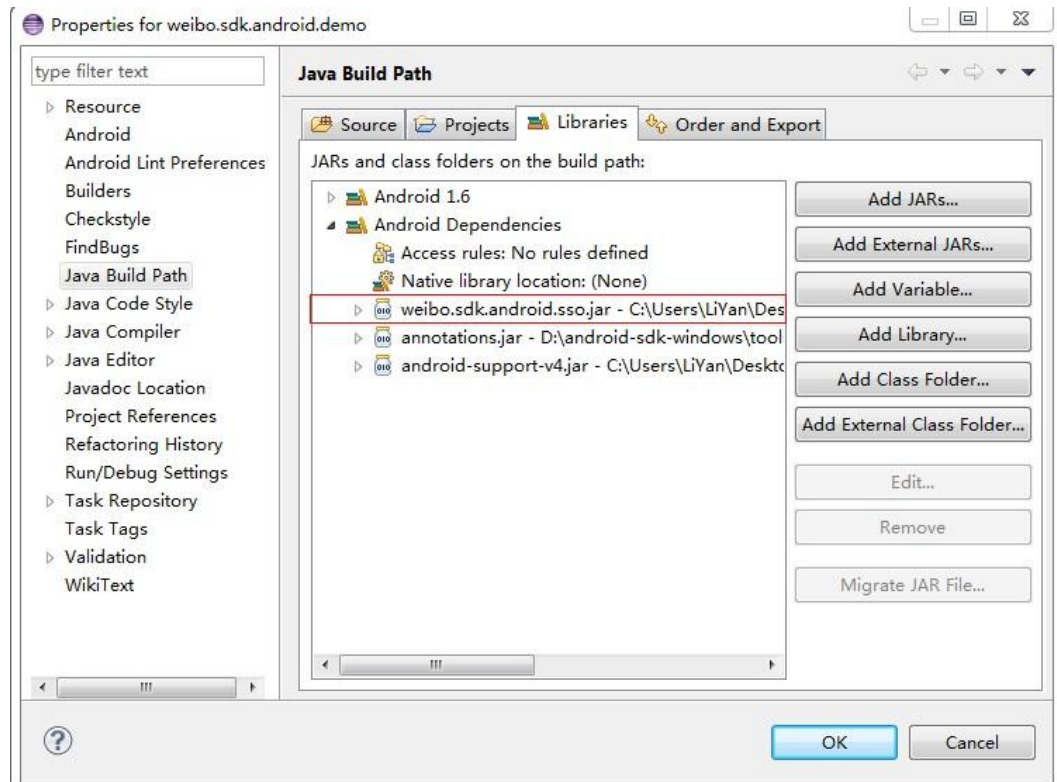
Properties for weibo.sdk.android.demo

type filter text

Resource
Android
Android Lint Preferences
Builders
Checkstyle
FindBugs
Java Build Path
Java Code Style
Java Compiler
Java Editor
Javadoc Location
Project References
Refactoring History
Run/Debug Settings
Task Repository
Task Tags
Validation
WikiText

Java Build Path

Source | Projects | Libraries | Order and Export

JARs and class folders on the build path:

Android 1.6
Android Dependencies
Access rules: No rules defined
Native library location: (None)
weibo.sdk.android.sso.jar - C:\Users\LiYan\Des
annotations.jar - D:\android-sdk-windows\tool
android-support-v4.jar - C:\Users\LiYan\Deskto

Add JARs...
Add External JARs...
Add Variable...
Add Library...
Add Class Folder...
Add External Class Folder...
Edit...
Remove
Migrate JAR File...

OK
Cancel